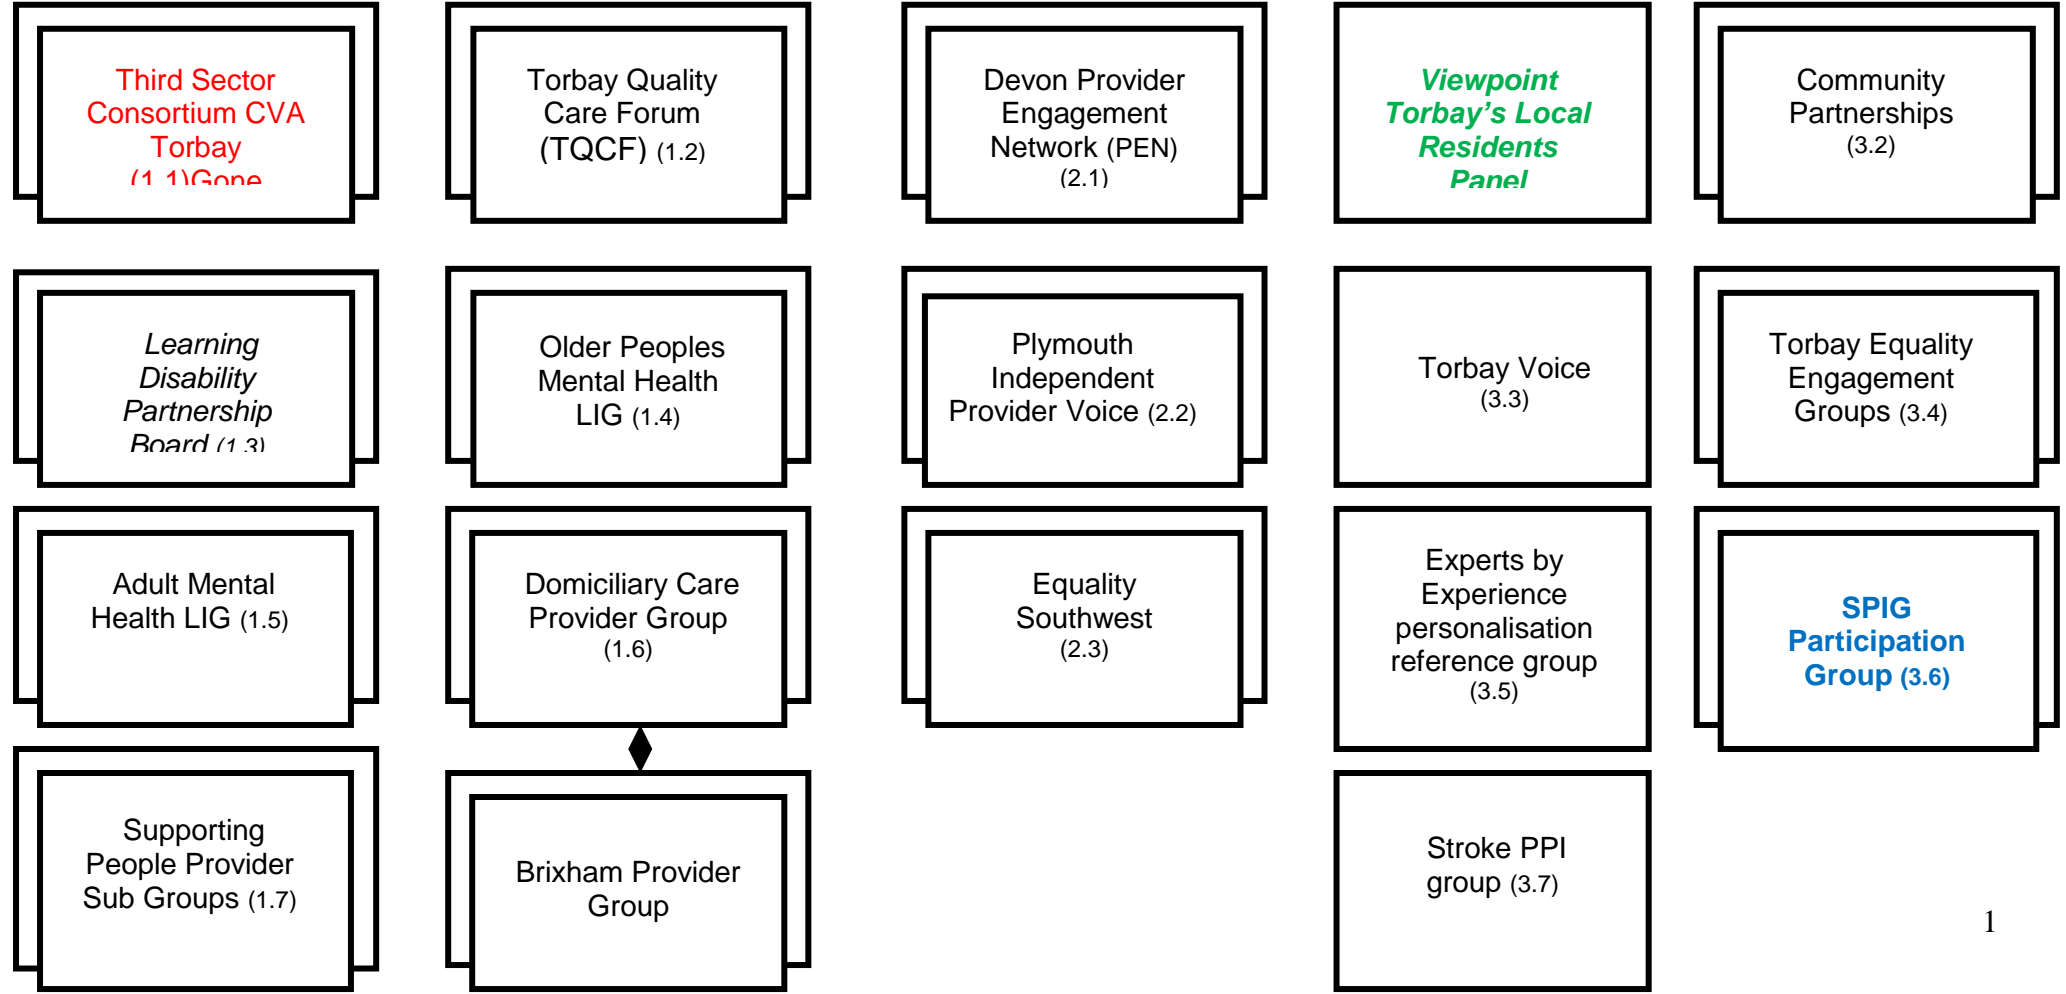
Third Sector Consortium CVA Torbay (1.1)Gone

Torbay Quality Care Forum (TQCF) (1.2)

Devon Provider Engagement Network (PEN) (2.1)

Viewpoint Torbay's Local Residents Panel

Community Partnerships (3.2)

Learning Disability Partnership Board (1.3)

Older Peoples Mental Health LIG (1.4)

Plymouth Independent Provider Voice (2.2)

Torbay Voice (3.3)

Torbay Equality Engagement Groups (3.4)

Adult Mental Health LIG (1.5)

Domiciliary Care Provider Group (1.6)

Equality Southwest (2.3)

Experts by Experience personalisation reference group (3.5)

SPIG Participation Group (3.6)

Supporting People Provider Sub Groups (1.7)

Brixham Provider Group

Stroke PPI group (3.7)

1